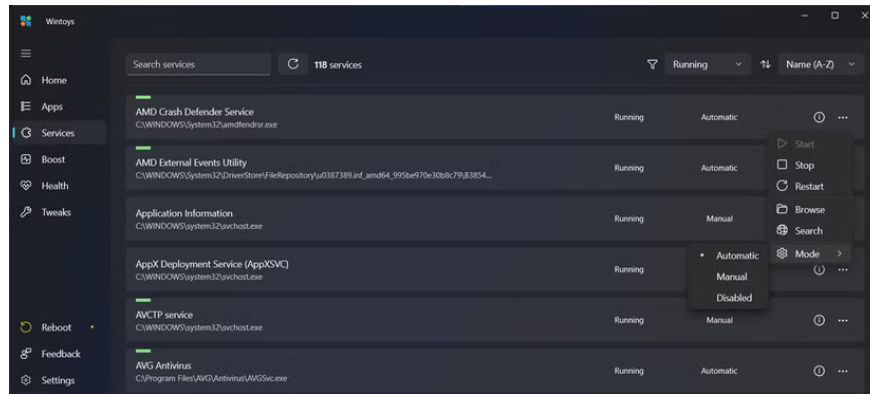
Wintoys

Home
Apps
Services
Boost
Health
Tweaks

Reboot
Feedback
Settings

Search services
118 services
Running
Name (A-Z)

AMD Crash Defender Service
C:\WINDOWS\System32\amdfendrsr.exe
Running
Automatic

AMD External Events Utility
C:\WINDOWS\System32\DriverStore\FileRepository\u0387389.inf_amd64_995be970e30b8c79\B3854...
Running
Automatic

Application Information
C:\WINDOWS\system32\svchost.exe
Running
Manual

AppX Deployment Service (AppXSVC)
C:\WINDOWS\system32\svchost.exe
Running

AVCTP service
C:\WINDOWS\system32\svchost.exe
Running
Manual

AVG Antivirus
C:\Program Files\AVG\Antivirus\AVGSvc.exe
Running
Automatic

Start
Stop
Restart
Browse
Search
Mode

Automatic
Manual
Disabled